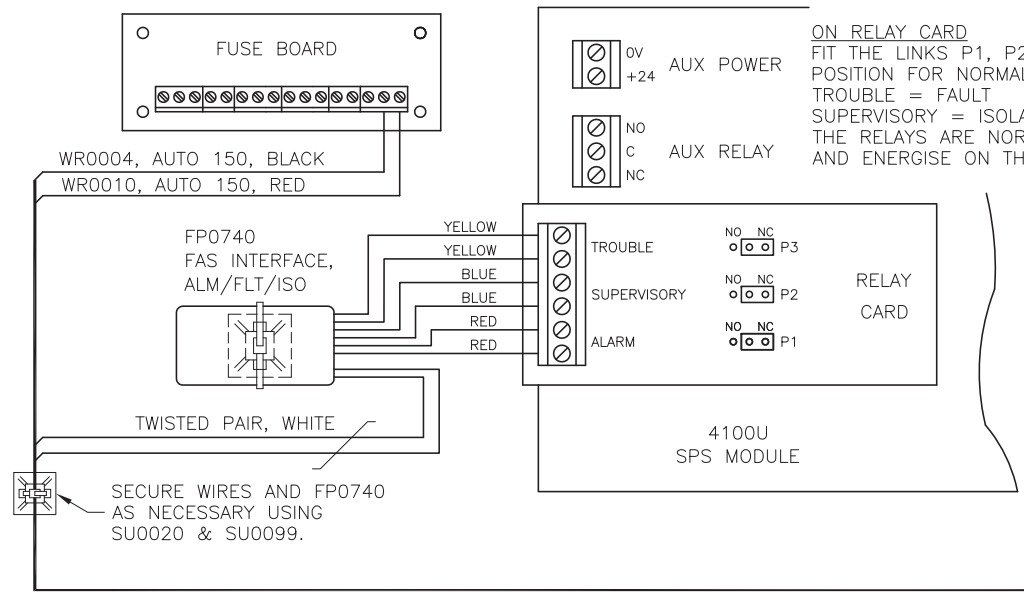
FUSE BOARD

WR0004, AUTO 150, BLACK
WR0010, AUTO 150, RED

0V
+24
AUX POWER

NO
C
NC
AUX RELAY

ON RELAY CARD
FIT THE LINKS P1, P2 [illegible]
POSITION FOR NORMAL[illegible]
TROUBLE = FAULT
SUPERVISORY = ISOLA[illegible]
THE RELAYS ARE NOR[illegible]
AND ENERGISE ON TH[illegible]

FP0740
FAS INTERFACE,
ALM/FLT/ISO

YELLOW
YELLOW
BLUE
BLUE
RED
RED

TROUBLE
SUPERVISORY
ALARM

NO NC P3
NO NC P2
NO NC P1

RELAY
CARD

TWISTED PAIR, WHITE

4100U
SPS MODULE

SECURE WIRES AND FP0740
AS NECESSARY USING
SU0020 & SU0099.